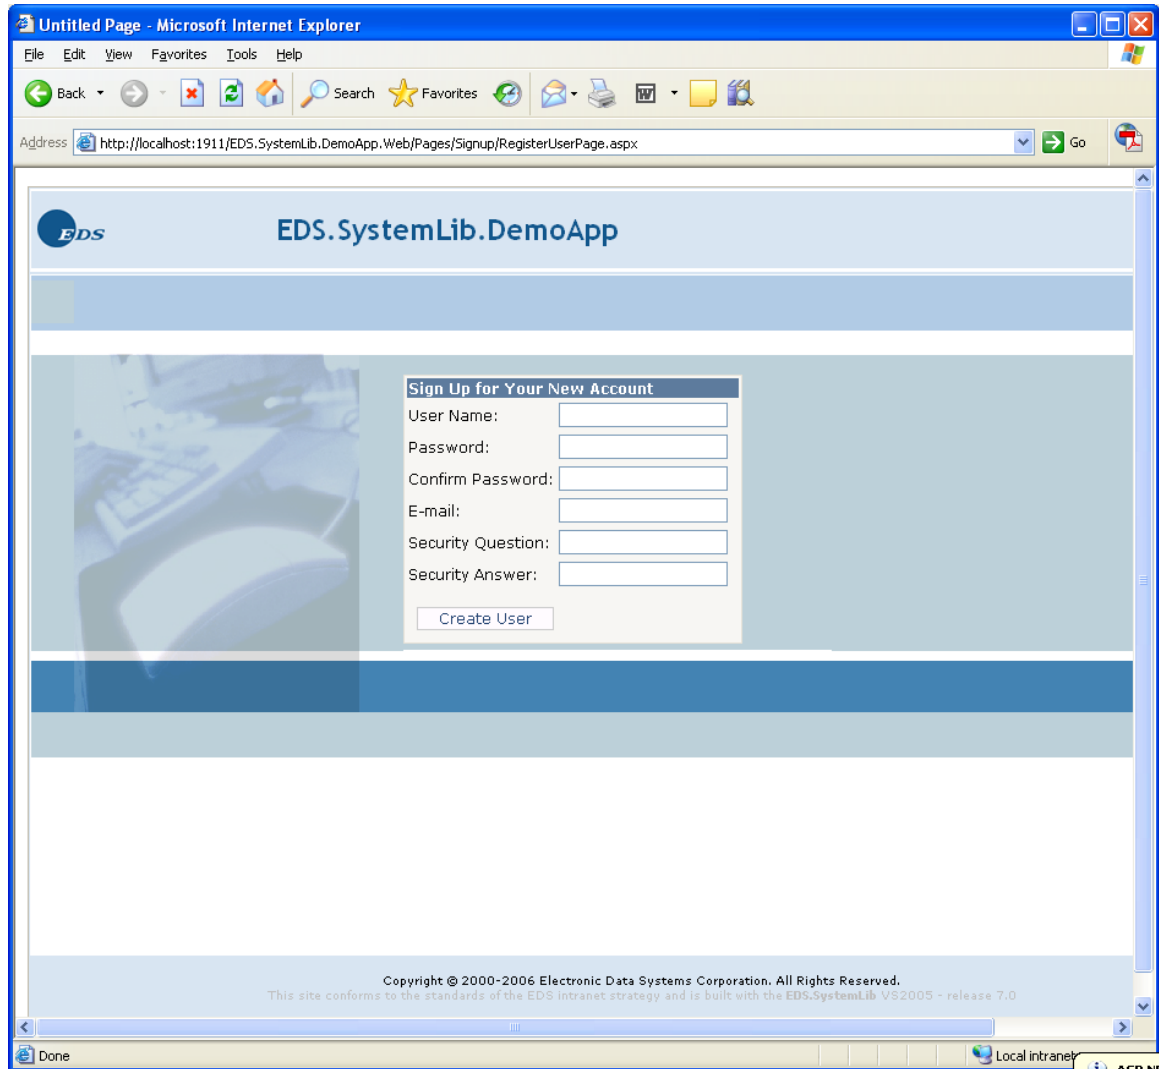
Untitled Page - Microsoft Internet Explorer

File Edit View Favorites Tools Help

Back Search Favorites

Address http://localhost:1911/EDS.SystemLib.DemoApp.Web/Pages/Signup/RegisterUserPage.aspx Go

EDS

EDS.SystemLib.DemoApp

Sign Up for Your New Account
User Name:
Password:
Confirm Password:
E-mail:
Security Question:
Security Answer:
Create User

Copyright © 2000-2006 Electronic Data Systems Corporation. All Rights Reserved.
This site conforms to the standards of the EDS intranet strategy and is built with the EDS.SystemLib VS2005 - release 7.0

Done
Local intranet